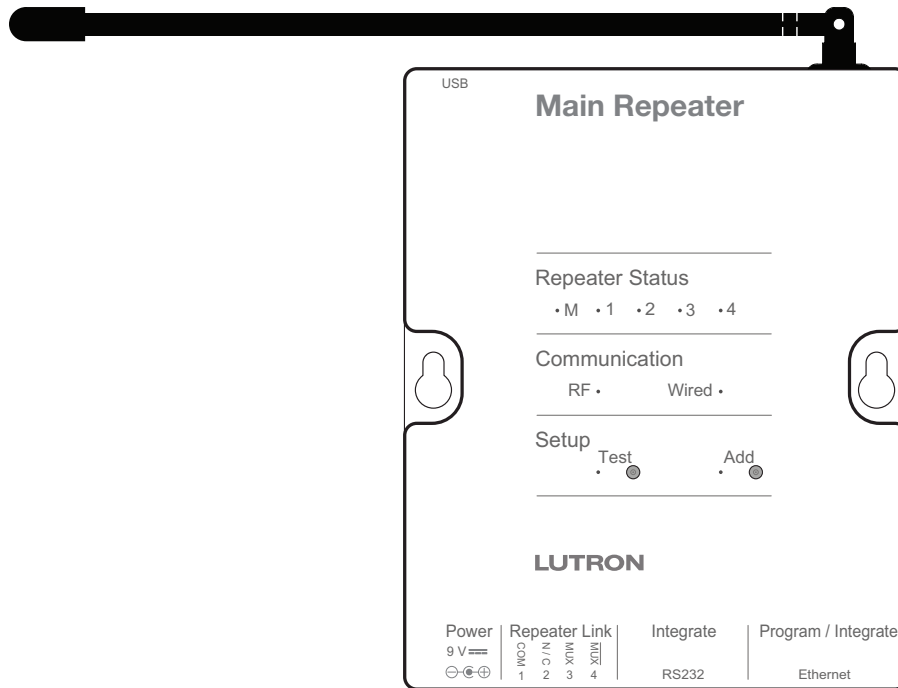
USB

Main Repeater

Repeater Status

• M • 1 • 2 • 3 • 4

Communication

RF • Wired •

Setup

Test Add

LUTRON

Power
9 V
⊖-◐-⊕

Repeater Link
COM 1
N/C 2
MUX 3
$\overline{MUX}$ 4

Integrate
RS232

Program / Integrate
Ethernet